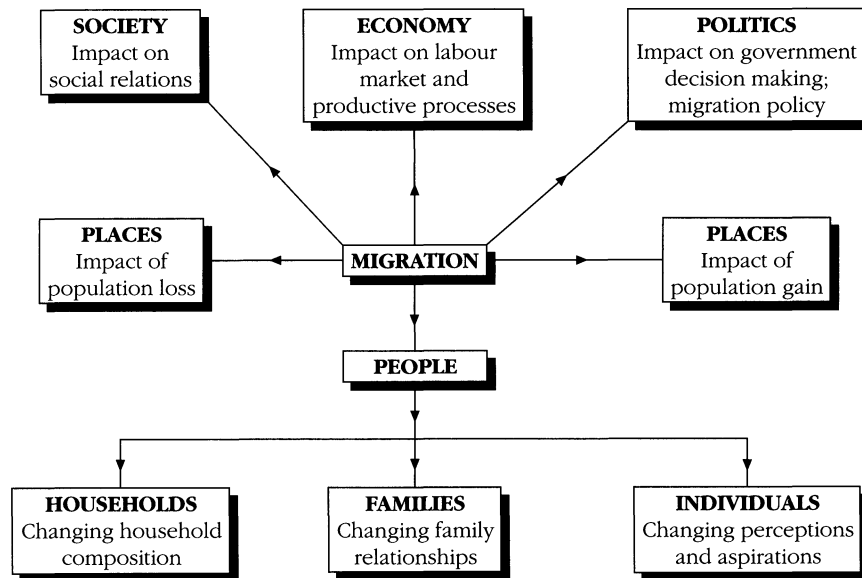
SOCIETY
Impact on social relations

ECONOMY
Impact on labour market and productive processes

POLITICS
Impact on government decision making; migration policy

PLACES
Impact of population loss

MIGRATION

PLACES
Impact of population gain

PEOPLE

HOUSEHOLDS
Changing household composition

FAMILIES
Changing family relationships

INDIVIDUALS
Changing perceptions and aspirations